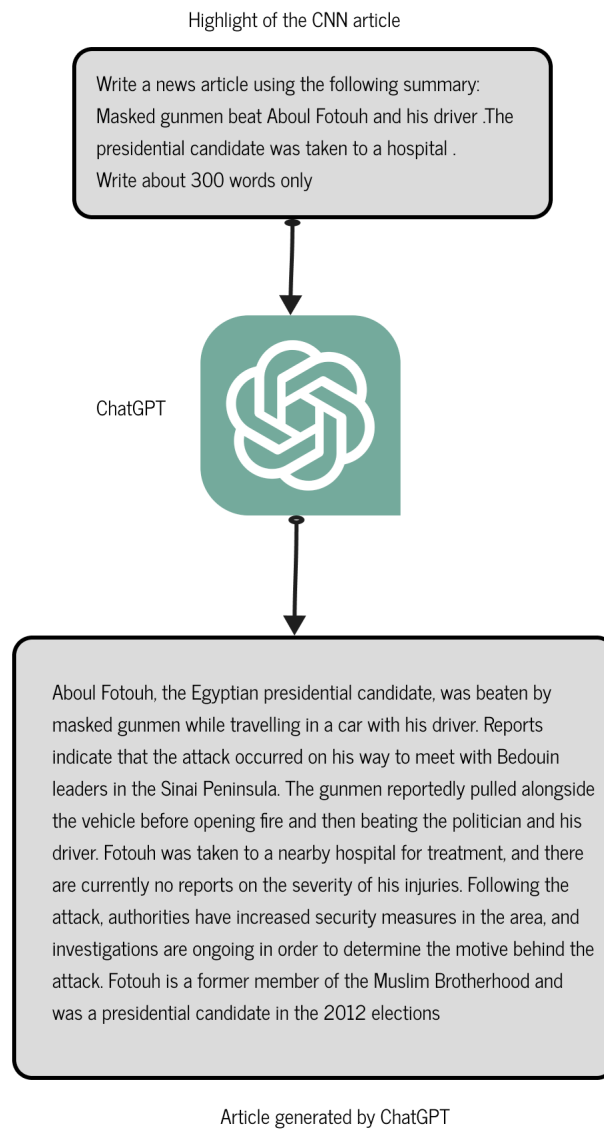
Highlight of the CNN article

Write a news article using the following summary:
Masked gunmen beat Aboul Fotouh and his driver .The presidential candidate was taken to a hospital .
Write about 300 words only

ChatGPT

Aboul Fotouh, the Egyptian presidential candidate, was beaten by masked gunmen while travelling in a car with his driver. Reports indicate that the attack occurred on his way to meet with Bedouin leaders in the Sinai Peninsula. The gunmen reportedly pulled alongside the vehicle before opening fire and then beating the politician and his driver. Fotouh was taken to a nearby hospital for treatment, and there are currently no reports on the severity of his injuries. Following the attack, authorities have increased security measures in the area, and investigations are ongoing in order to determine the motive behind the attack. Fotouh is a former member of the Muslim Brotherhood and was a presidential candidate in the 2012 elections

Article generated by ChatGPT